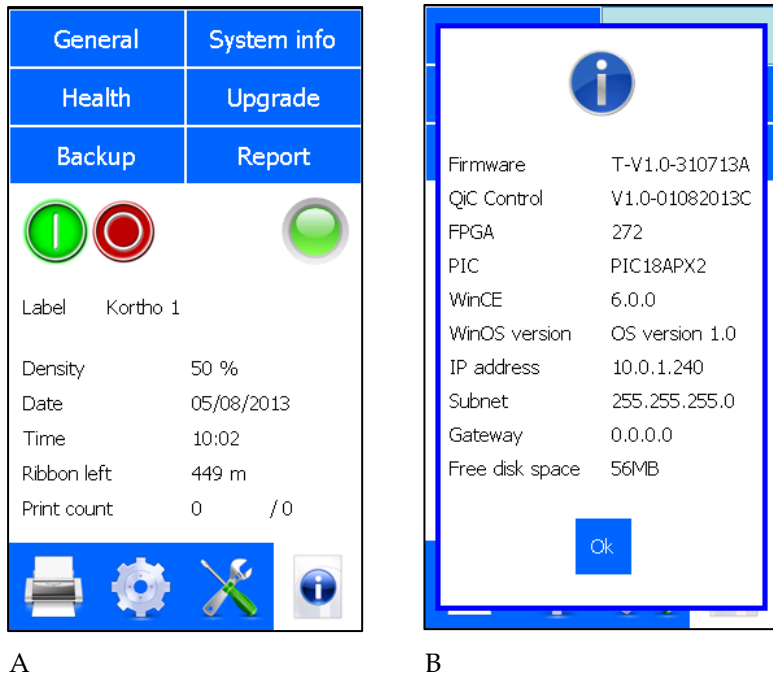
| General | System info |
|---|---|
| Health | Upgrade |
| Backup | Report |

Label Kortho 1

| | |
|---|---|
| Density | 50 % |
| Date | 05/08/2013 |
| Time | 10:02 |
| Ribbon left | 449 m |
| Print count | 0 /0 |

A

| | |
|---|---|
| Firmware | T-V1.0-310713A |
| QiC Control | V1.0-01082013C |
| FPGA | 272 |
| PIC | PIC18APX2 |
| WinCE | 6.0.0 |
| WinOS version | OS version 1.0 |
| IP address | 10.0.1.240 |
| Subnet | 255.255.255.0 |
| Gateway | 0.0.0.0 |
| Free disk space | 56MB |

Ok

B